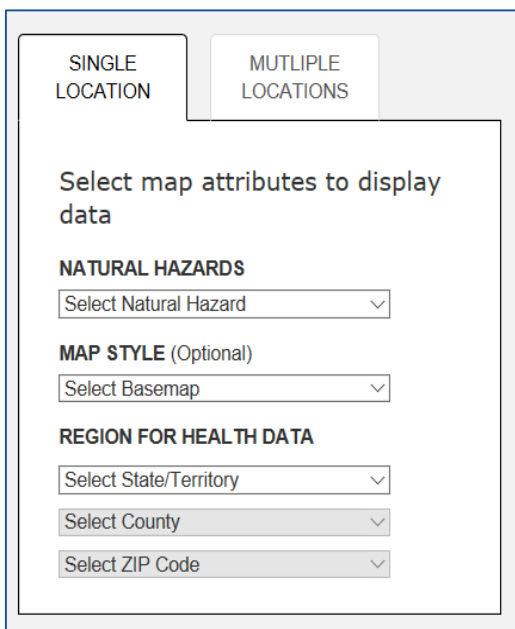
SINGLE LOCATION

MUTLIPLE LOCATIONS

Select map attributes to display data

NATURAL HAZARDS

Select Natural Hazard

MAP STYLE (Optional)

Select Basemap

REGION FOR HEALTH DATA

Select State/Territory

Select County

Select ZIP Code